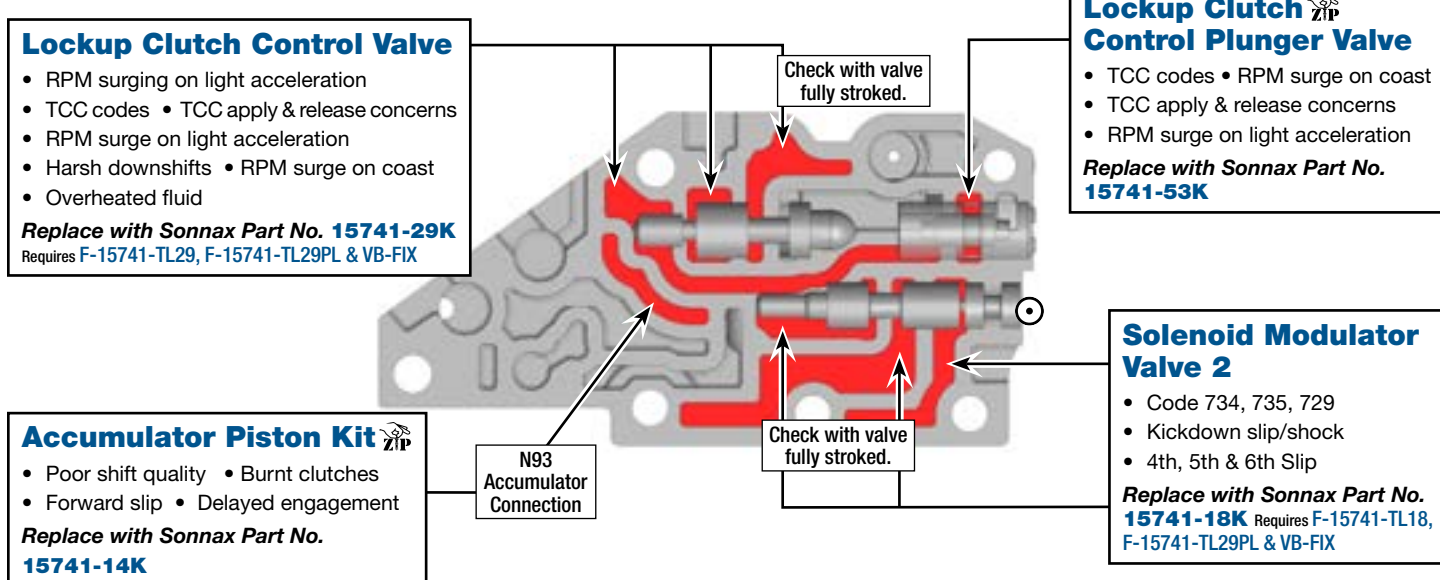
Lockup Clutch Control Valve

- RPM surging on light acceleration
- TCC codes • TCC apply & release concerns
- RPM surge on light acceleration
- Harsh downshifts • RPM surge on coast
- Overheated fluid

Replace with Sonnax Part No. 15741-29K
Requires F-15741-TL29, F-15741-TL29PL & VB-FIX

Check with valve fully stroked.

Lockup Clutch Control Plunger Valve

- TCC codes • RPM surge on coast
- TCC apply & release concerns
- RPM surge on light acceleration

Replace with Sonnax Part No. 15741-53K

Solenoid Modulator Valve 2

- Code 734, 735, 729
- Kickdown slip/shock
- 4th, 5th & 6th Slip

Replace with Sonnax Part No. 15741-18K Requires F-15741-TL18, F-15741-TL29PL & VB-FIX

Check with valve fully stroked.

N93 Accumulator Connection

Accumulator Piston Kit

- Poor shift quality • Burnt clutches
- Forward slip • Delayed engagement

Replace with Sonnax Part No. 15741-14K